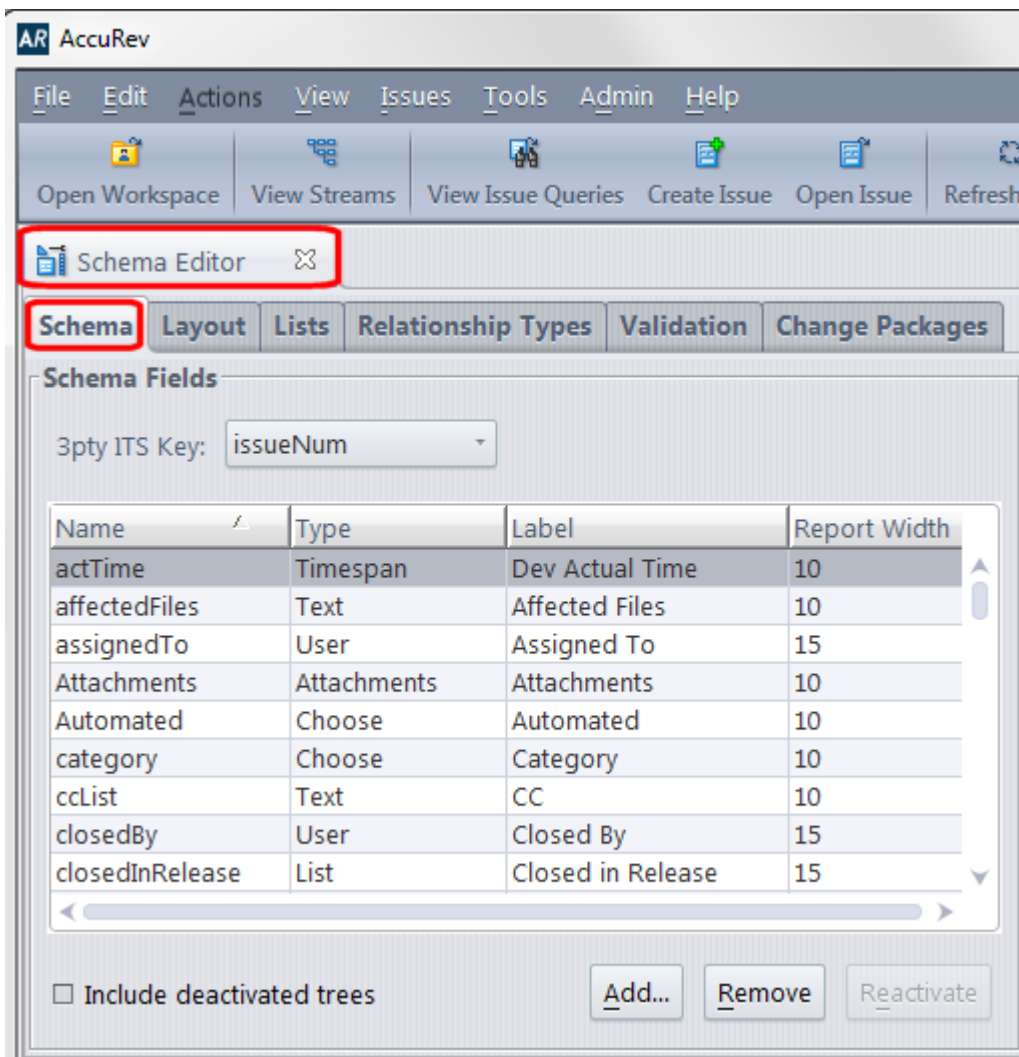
AR AccuRev

File Edit Actions View Issues Tools Admin Help

Open Workspace View Streams View Issue Queries Create Issue Open Issue Refresh

Schema Editor

Schema Layout Lists Relationship Types Validation Change Packages

Schema Fields

3pty ITS Key: issueNum

| Name | Type | Label | Report Width |
|---|---|---|---|
| actTime | Timespan | Dev Actual Time | 10 |
| affectedFiles | Text | Affected Files | 10 |
| assignedTo | User | Assigned To | 15 |
| Attachments | Attachments | Attachments | 10 |
| Automated | Choose | Automated | 10 |
| category | Choose | Category | 10 |
| ccList | Text | CC | 10 |
| closedBy | User | Closed By | 15 |
| closedInRelease | List | Closed in Release | 15 |

Include deactivated trees

Add... Remove Reactivate